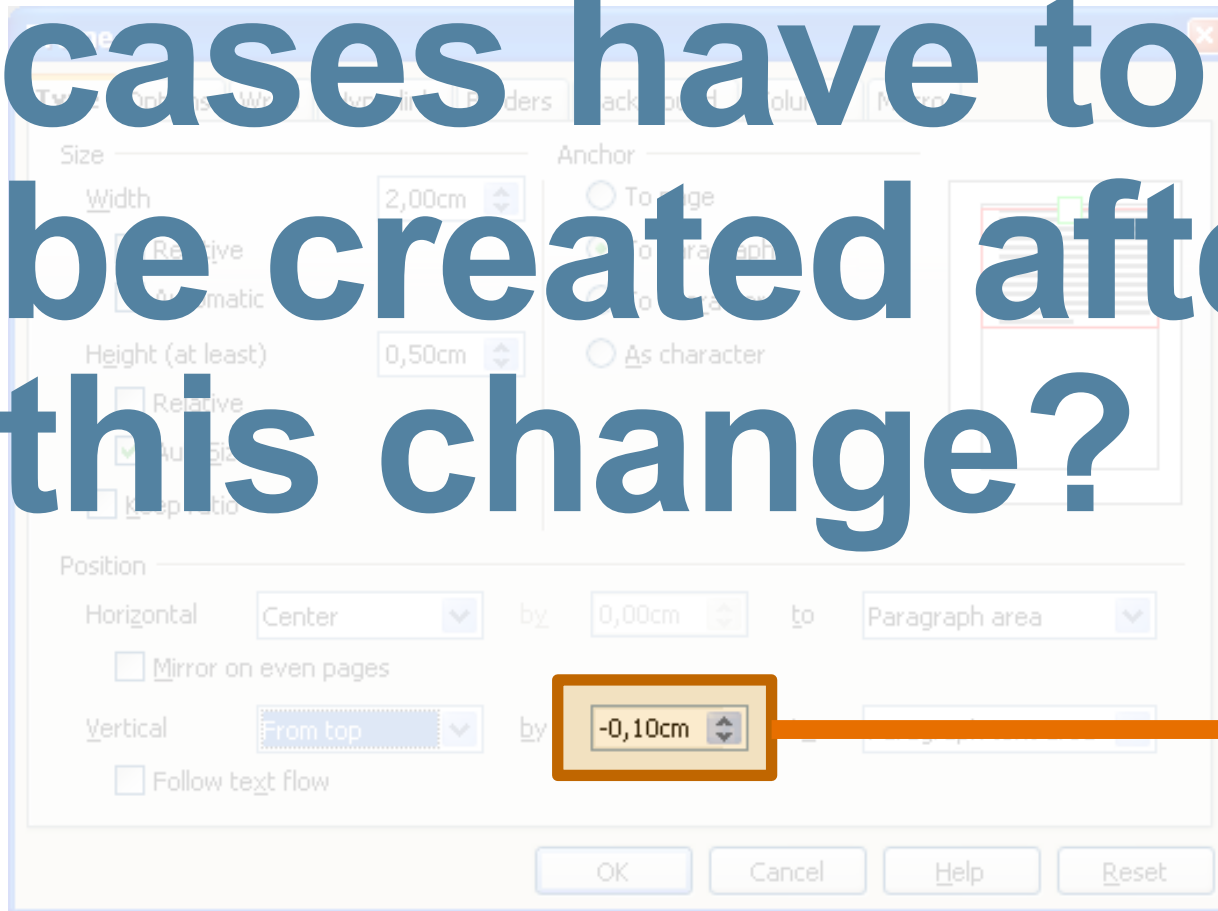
cases have to be created afte this change?

Size

Width 2,00cm

Relative

Automatic

Height (at least) 0,50cm

Relative

Keep ratio

Anchor

As character

Position

Horizontal Center by 0,00cm to Paragraph area

Mirror on even pages

Vertical From top by -0,10cm

Follow text flow

OK Cancel Help Reset